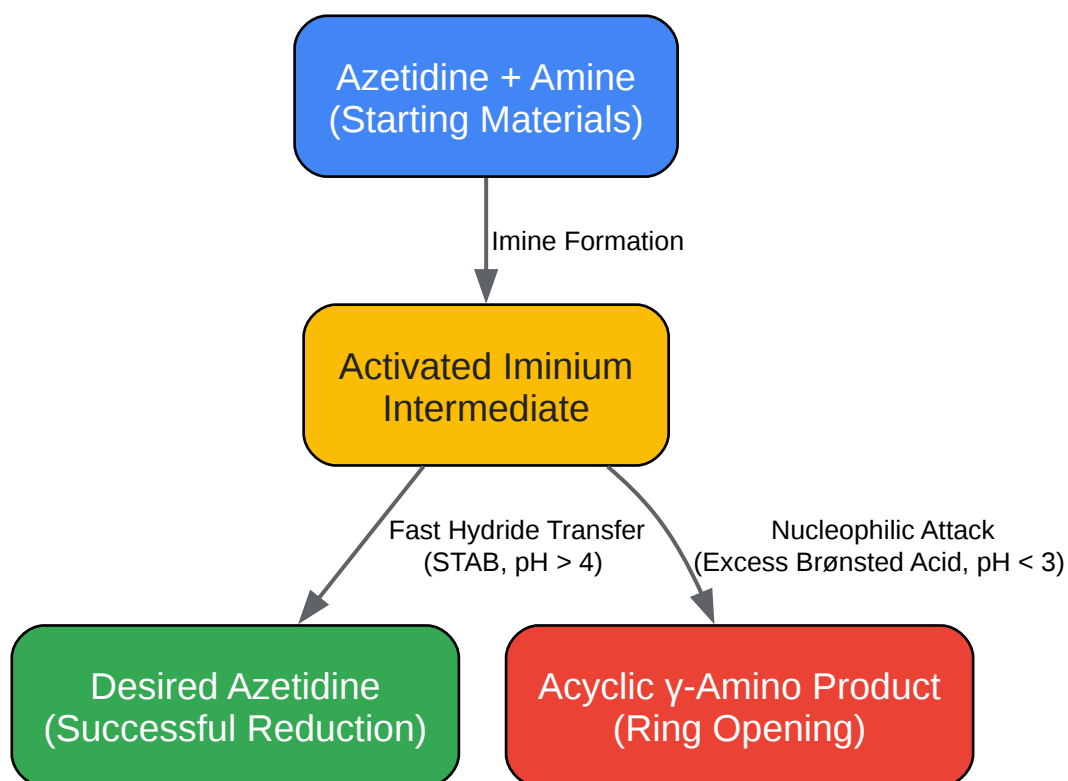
Azetidine + Amine
(Starting Materials)

Imine Formation

Activated Iminium Intermediate

Fast Hydride Transfer
(STAB, pH > 4)

Nucleophilic Attack
(Excess Brønsted Acid, pH < 3)

Desired Azetidine
(Successful Reduction)

Acyclic γ-Amino Product
(Ring Opening)